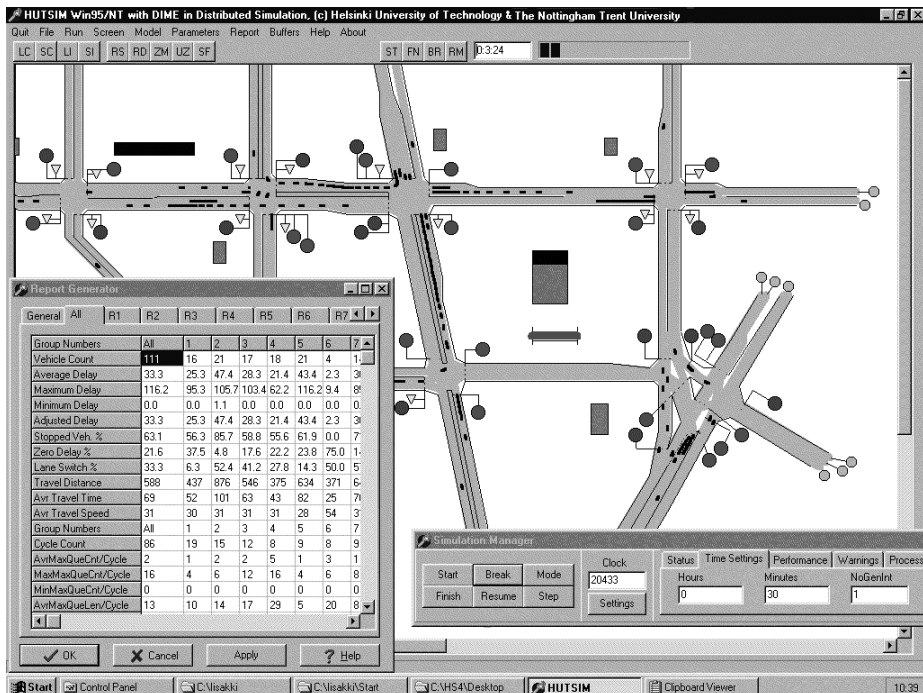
HUTSIM Win95/NT with DIME in Distributed Simulation, (c) Helsinki University of Technology & The Nottingham Trent University

Quit File Run Screen Model Parameters Report Buffers Help About

LC SC LI SI RS RD ZM UZ SF ST FN BR RM 0:3:24

Report Generator

General All R1 R2 R3 R4 R5 R6 R7

| Group Numbers | All | 1 | 2 | 3 | 4 | 5 | 6 | 7 |
|---|---|---|---|---|---|---|---|---|
| Vehicle Count | 111 | 16 | 21 | 17 | 18 | 21 | 4 | 1 |
| Average Delay | 33.3 | 25.3 | 47.4 | 28.3 | 21.4 | 43.4 | 2.3 | 3 |
| Maximum Delay | 116.2 | 95.3 | 105.7 | 103.4 | 62.2 | 116.2 | 9.4 | 8 |
| Minimum Delay | 0.0 | 0.0 | 1.1 | 0.0 | 0.0 | 0.0 | 0.0 | 0. |
| Adjusted Delay | 33.3 | 25.3 | 47.4 | 28.3 | 21.4 | 43.4 | 2.3 | 3 |
| Stopped Veh. % | 63.1 | 56.3 | 85.7 | 58.8 | 55.6 | 61.9 | 0.0 | 7 |
| Zero Delay % | 21.6 | 37.5 | 4.8 | 17.6 | 22.2 | 23.8 | 75.0 | 1 |
| Lane Switch % | 33.3 | 6.3 | 52.4 | 41.2 | 27.8 | 14.3 | 50.0 | 5 |
| Travel Distance | 588 | 437 | 876 | 546 | 375 | 634 | 371 | 6 |
| Avr Travel Time | 69 | 52 | 101 | 63 | 43 | 82 | 25 | 7 |
| Avr Travel Speed | 31 | 30 | 31 | 31 | 31 | 28 | 54 | 3 |
| Group Numbers | All | 1 | 2 | 3 | 4 | 5 | 6 | 7 |
| Cycle Count | 86 | 19 | 15 | 12 | 8 | 9 | 8 | 9 |
| AvrMaxQueCnt/Cycle | 2 | 1 | 2 | 2 | 5 | 1 | 3 | 1 |
| MaxMaxQueCnt/Cycle | 16 | 4 | 6 | 12 | 16 | 4 | 6 | 8 |
| MinMaxQueCnt/Cycle | 0 | 0 | 0 | 0 | 0 | 0 | 0 | 0 |
| AvrMaxQueLen/Cycle | 13 | 10 | 14 | 17 | 29 | 5 | 20 | 8 |

OK Cancel Apply Help

Simulation Manager

Start Break Mode Finish Resume Step

Clock 20433 Settings

Status Time Settings Performance Warnings Process

Hours 0 Minutes 30 NoGenInt 1

Start Control Panel C:\lisakki C:\lisakki\Start C:\HS4\Desktop HUTSIM Clipboard Viewer 10:39